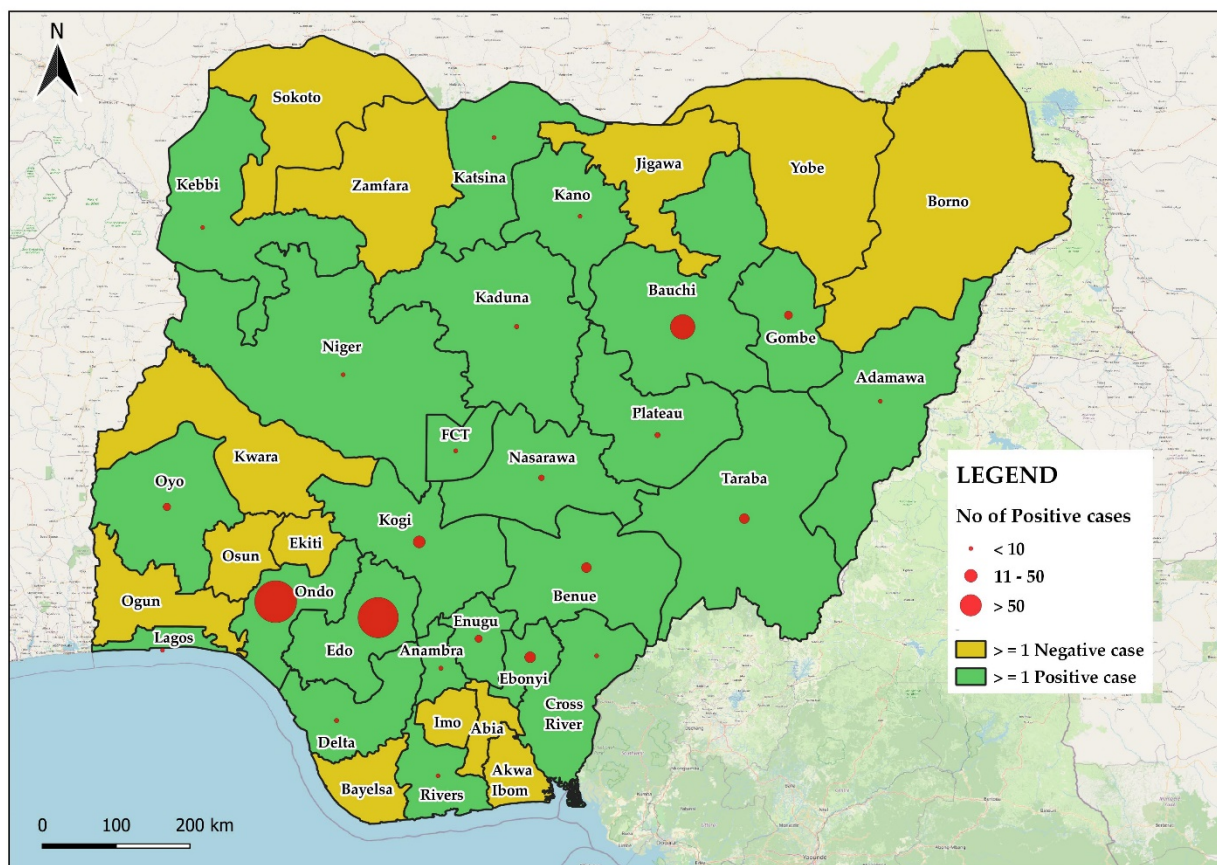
N

Sokoto

Kebbi

Zamfara

Katsina

Kano

Jigawa

Yobe

Borno

Kaduna

Bauchi

Gombe

Niger

Adamawa

Plateau

FCT

Nasarawa

Taraba

Kwara

Oyo

Kogi

Osun

Ekiti

Ondo

Ogun

Benue

Lagos

Edo

Enugu

Anambra

Ebonyi

Cross River

Imo

Abia

Delta

Akwa Ibom

Bayelsa

Rivers

LEGEND

No of Positive cases

< 10

11 - 50

> 50

> = 1 Negative case

> = 1 Positive case

0 100 200 km